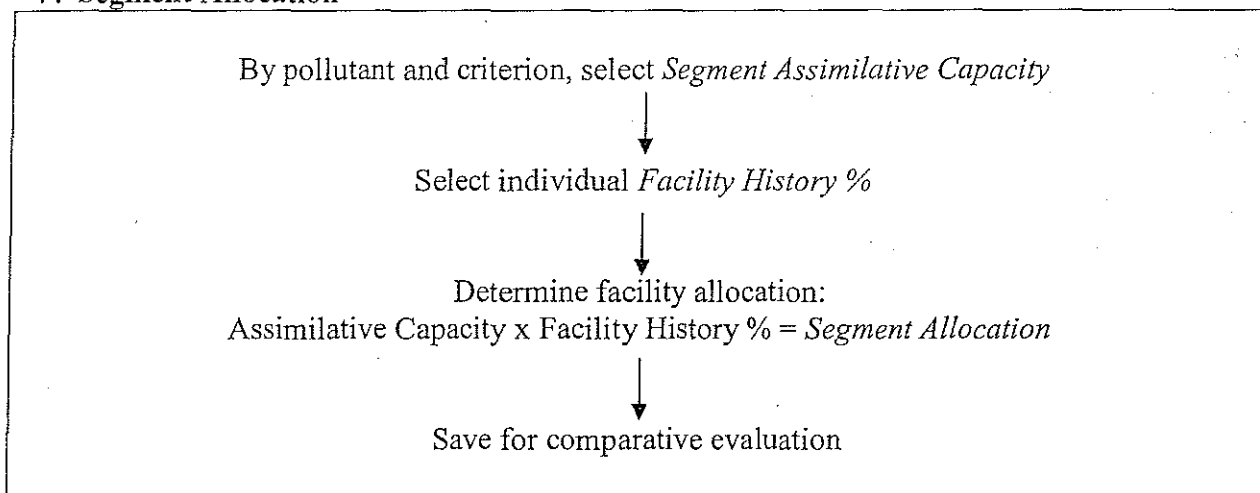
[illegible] Segment Allocation

By pollutant and criterion, select *Segment Assimilative Capacity*

Select individual *Facility History %*

Determine facility allocation:
Assimilative Capacity x Facility History % = *Segment Allocation*

Save for comparative evaluation